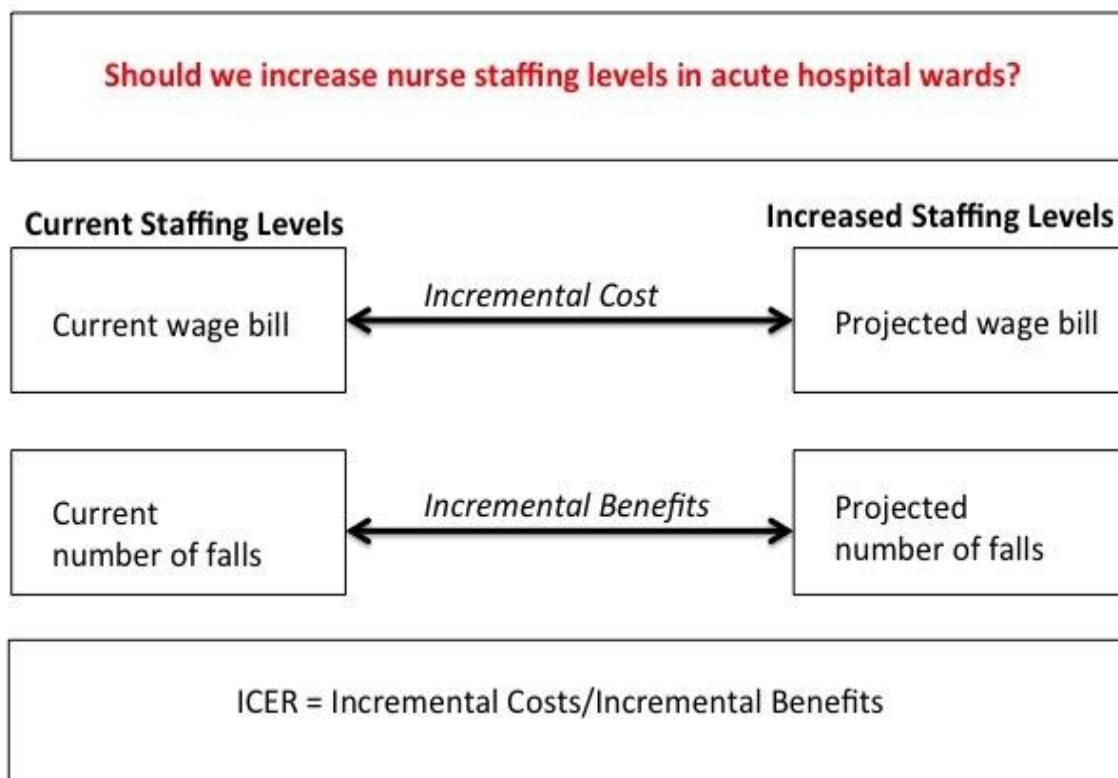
Should we increase nurse staffing levels in acute hospital wards?

Current Staffing Levels

Increased Staffing Levels

Current wage bill

Incremental Cost

Projected wage bill

Current number of falls

Incremental Benefits

Projected number of falls

ICER = Incremental Costs/Incremental Benefits